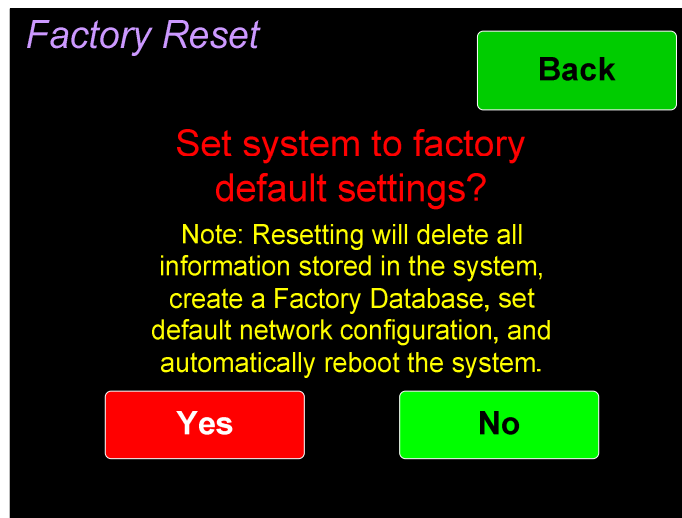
Factory Reset

Back

Set system to factory default settings?

Note: Resetting will delete all information stored in the system, create a Factory Database, set default network configuration, and automatically reboot the system.

Yes

No